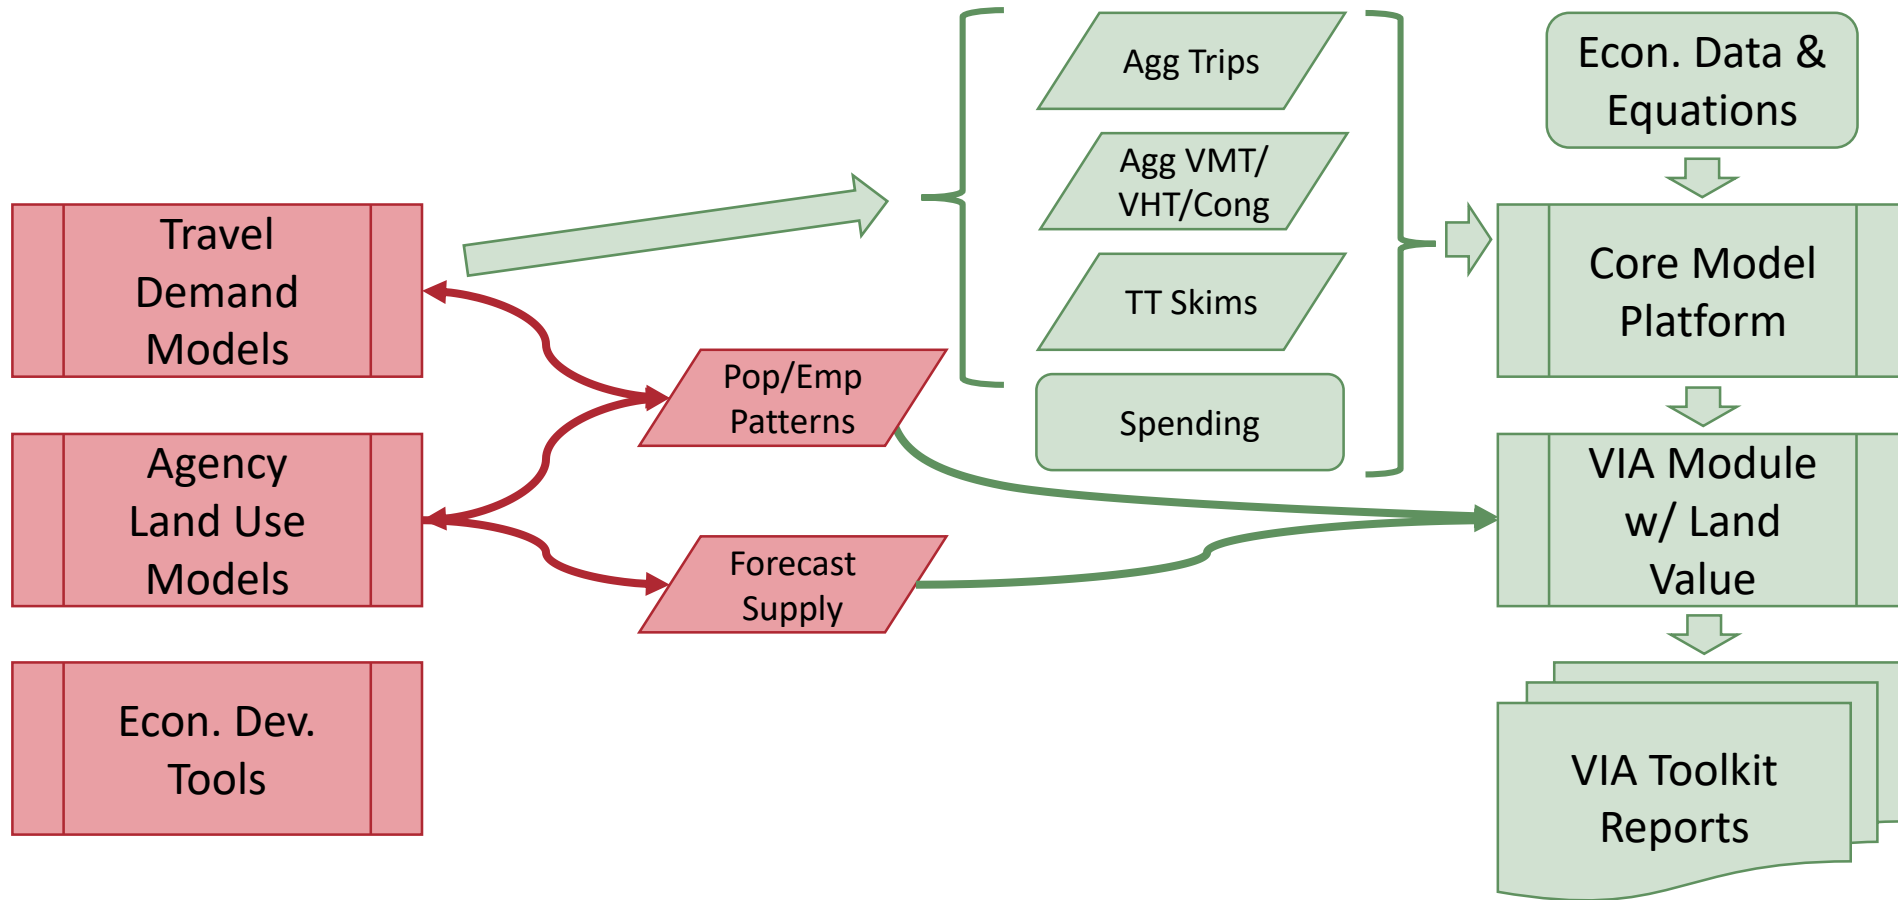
Travel Demand Models

Agency Land Use Models

Econ. Dev. Tools

Pop/Emp Patterns

Forecast Supply

Agg Trips

Agg VMT/ VHT/Cong

TT Skims

Spending

Econ. Data & Equations

Core Model Platform

VIA Module w/ Land Value

VIA Toolkit Reports